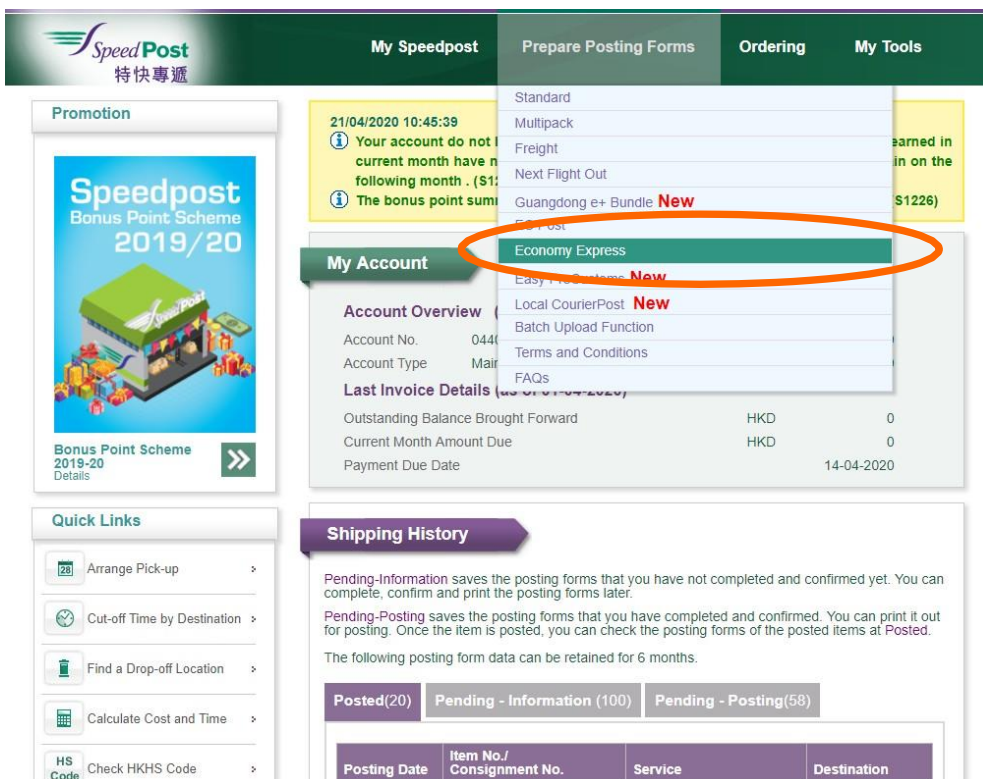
SpeedPost 特快專遞

My Speedpost | Prepare Posting Forms | Ordering | My Tools

Standard
Multipack
Freight
Next Flight Out
Guangdong e+ Bundle New
EC-Post
Economy Express
Easy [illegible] New
Local CourierPost New
Batch Upload Function
Terms and Conditions
FAQs

Promotion

Speedpost Bonus Point Scheme 2019/20

Bonus Point Scheme 2019-20
Details

21/04/2020 10:45:39
Your account do not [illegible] earned in current month have n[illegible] in on the following month . (S1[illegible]
The bonus point sum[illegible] S1226)

My Account

Account Overview (
Account No. 044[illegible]
Account Type Mai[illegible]
Last Invoice Details (as of 01-04-2020)
Outstanding Balance Brought Forward HKD 0
Current Month Amount Due HKD 0
Payment Due Date 14-04-2020

Quick Links
Arrange Pick-up
Cut-off Time by Destination
Find a Drop-off Location
Calculate Cost and Time
Check HKHS Code

Shipping History

Pending-Information saves the posting forms that you have not completed and confirmed yet. You can complete, confirm and print the posting forms later.

Pending-Posting saves the posting forms that you have completed and confirmed. You can print it out for posting. Once the item is posted, you can check the posting forms of the posted items at Posted.

The following posting form data can be retained for 6 months.

Posted(20) | Pending - Information (100) | Pending - Posting(58)

| Posting Date | Item No./ Consignment No. | Service | Destination |
|---|---|---|---|